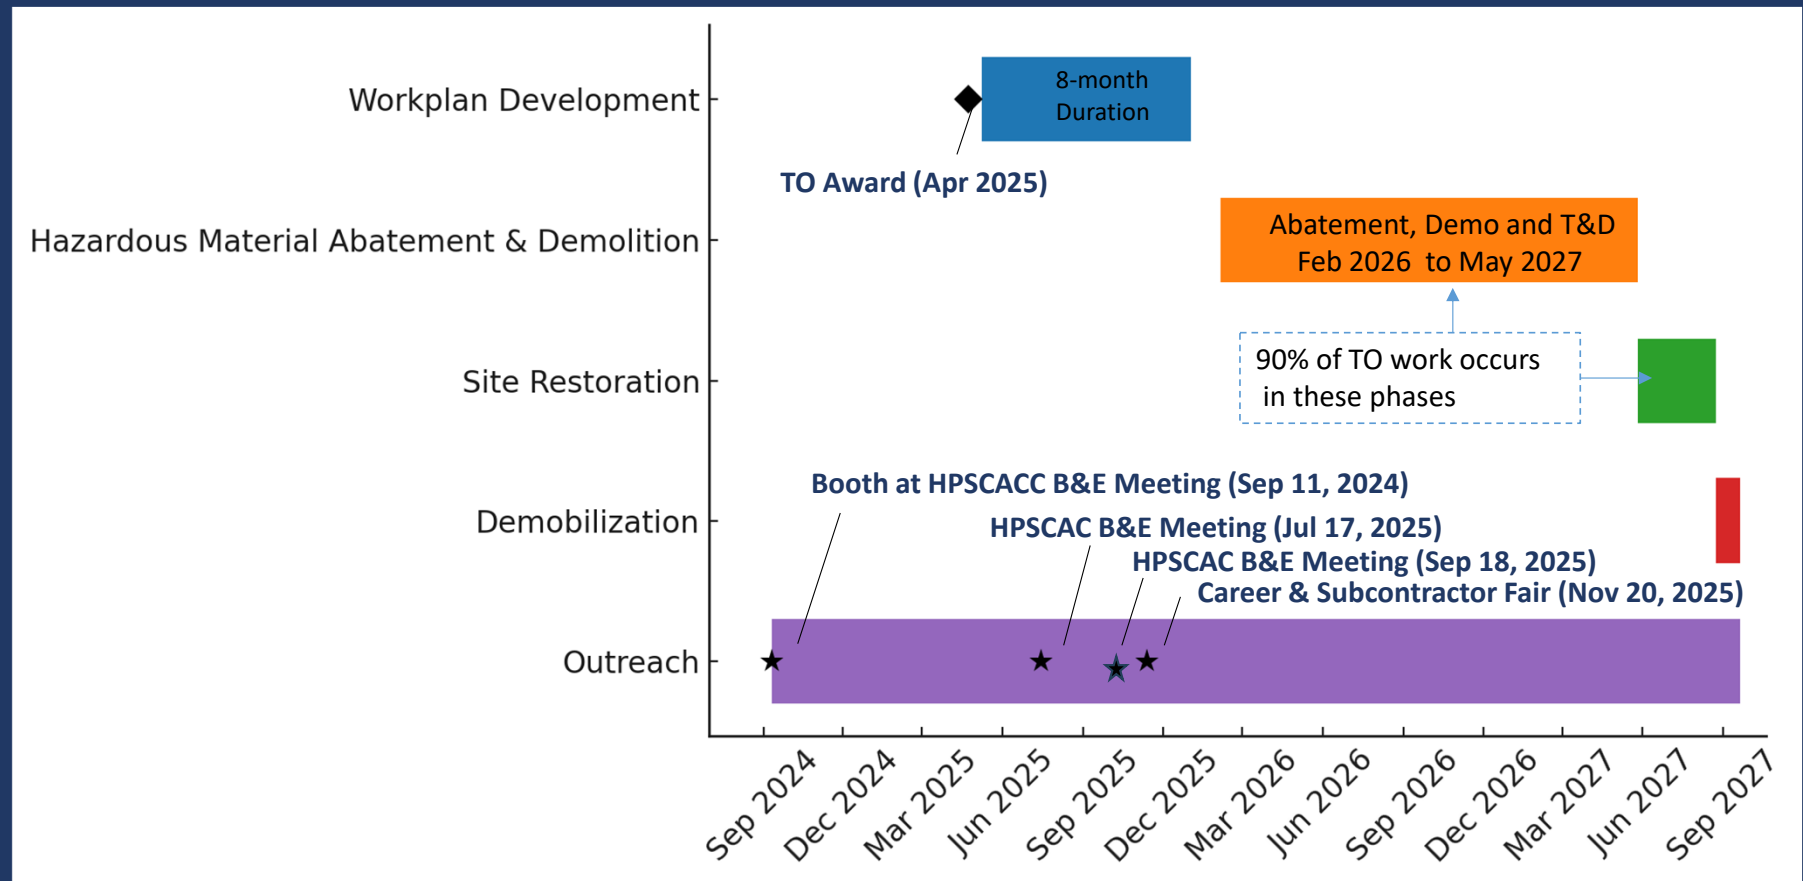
Workplan Development

8-month Duration

TO Award (Apr 2025)

Hazardous Material Abatement & Demolition

Abatement, Demo and T&D Feb 2026 to May 2027

Site Restoration

90% of TO work occurs in these phases

Demobilization

Booth at HPSCACC B&E Meeting (Sep 11, 2024)

HPSCAC B&E Meeting (Jul 17, 2025)

HPSCAC B&E Meeting (Sep 18, 2025)

Career & Subcontractor Fair (Nov 20, 2025)

Outreach

Sep 2024 Dec 2024 Mar 2025 Jun 2025 Sep 2025 Dec 2025 Mar 2026 Jun 2026 Sep 2026 Dec 2026 Mar 2027 Jun 2027 Sep 2027